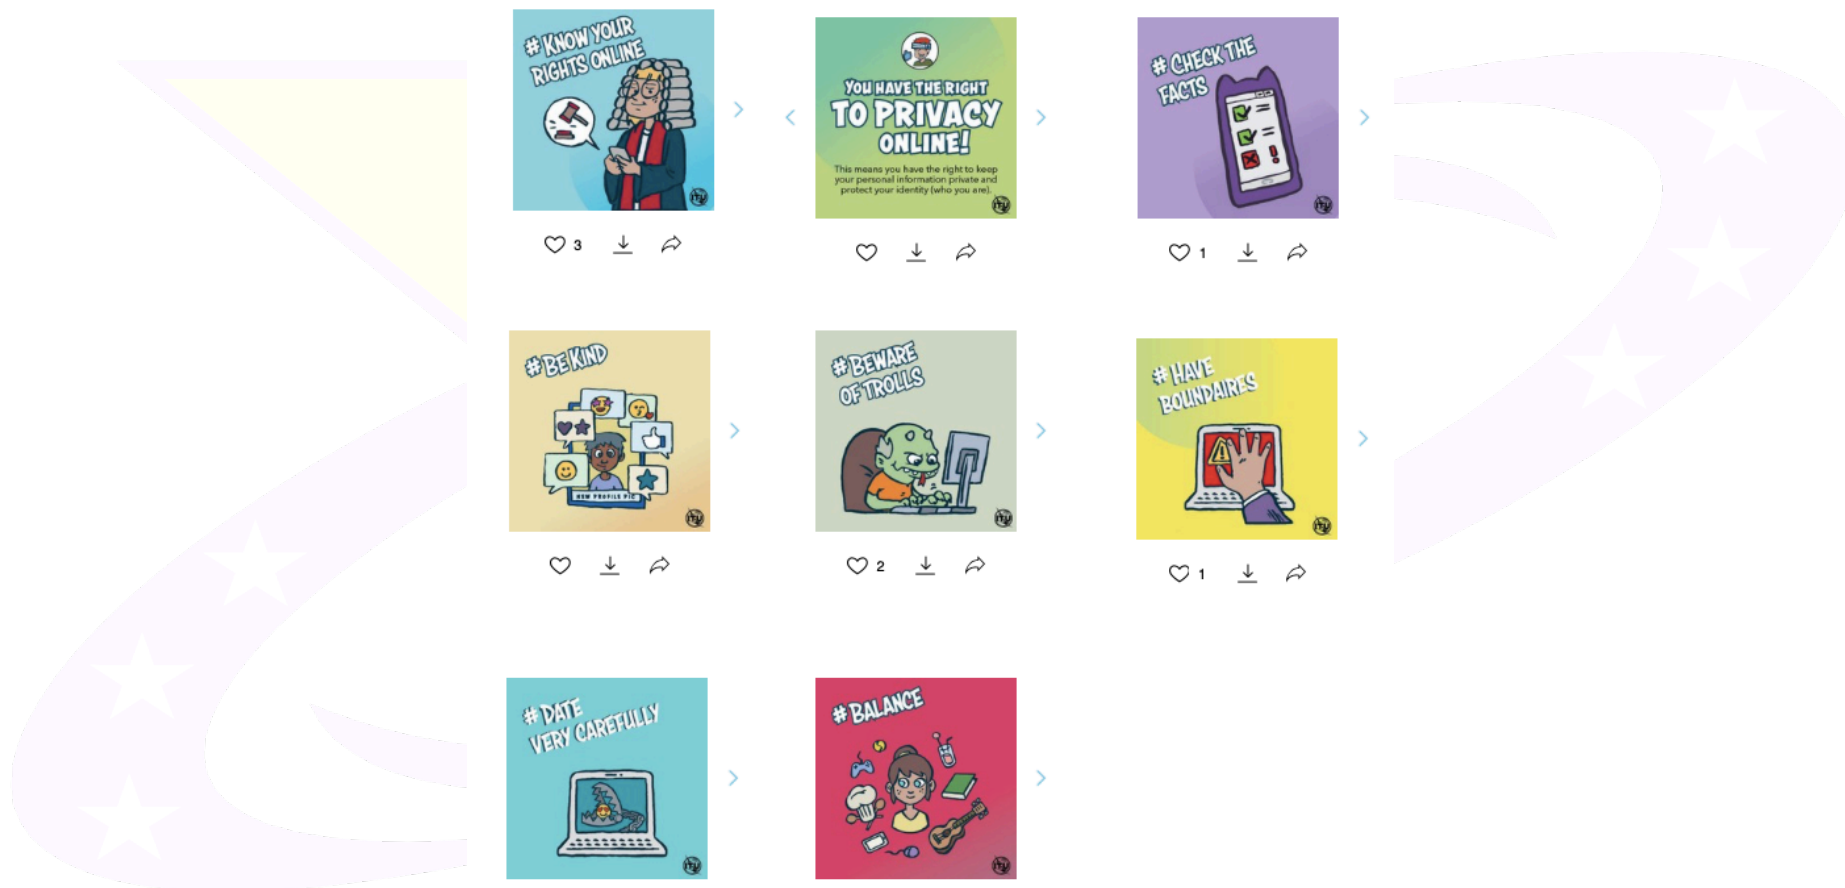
# KNOW YOUR RIGHTS ONLINE

3

YOU HAVE THE RIGHT TO PRIVACY ONLINE!

This means you have the right to keep your personal information private and protect your identity (who you are).

# CHECK THE FACTS

1

#BE KIND

NEW PROFILE PIC

# BEWARE OF TROLLS

2

# HAVE BOUNDAIRES

1

# DATE VERY CAREFULLY

# BALANCE